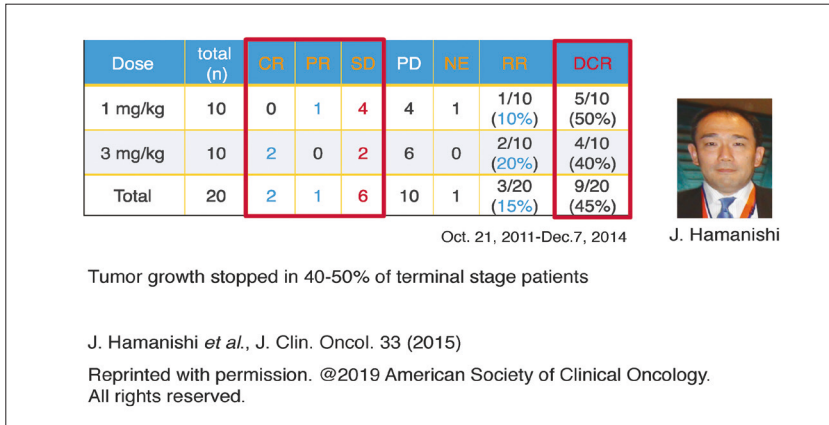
| Dose | total (n) | CR | PR | SD | PD | NE | RR | DCR |
|---|---|---|---|---|---|---|---|---|
| 1 mg/kg | 10 | 0 | 1 | 4 | 4 | 1 | 1/10 (10%) | 5/10 (50%) |
| 3 mg/kg | 10 | 2 | 0 | 2 | 6 | 0 | 2/10 (20%) | 4/10 (40%) |
| Total | 20 | 2 | 1 | 6 | 10 | 1 | 3/20 (15%) | 9/20 (45%) |

Oct. 21, 2011-Dec.7, 2014

J. Hamanishi

Tumor growth stopped in 40-50% of terminal stage patients

J. Hamanishi *et al*., J. Clin. Oncol. 33 (2015)

Reprinted with permission. @2019 American Society of Clinical Oncology. All rights reserved.